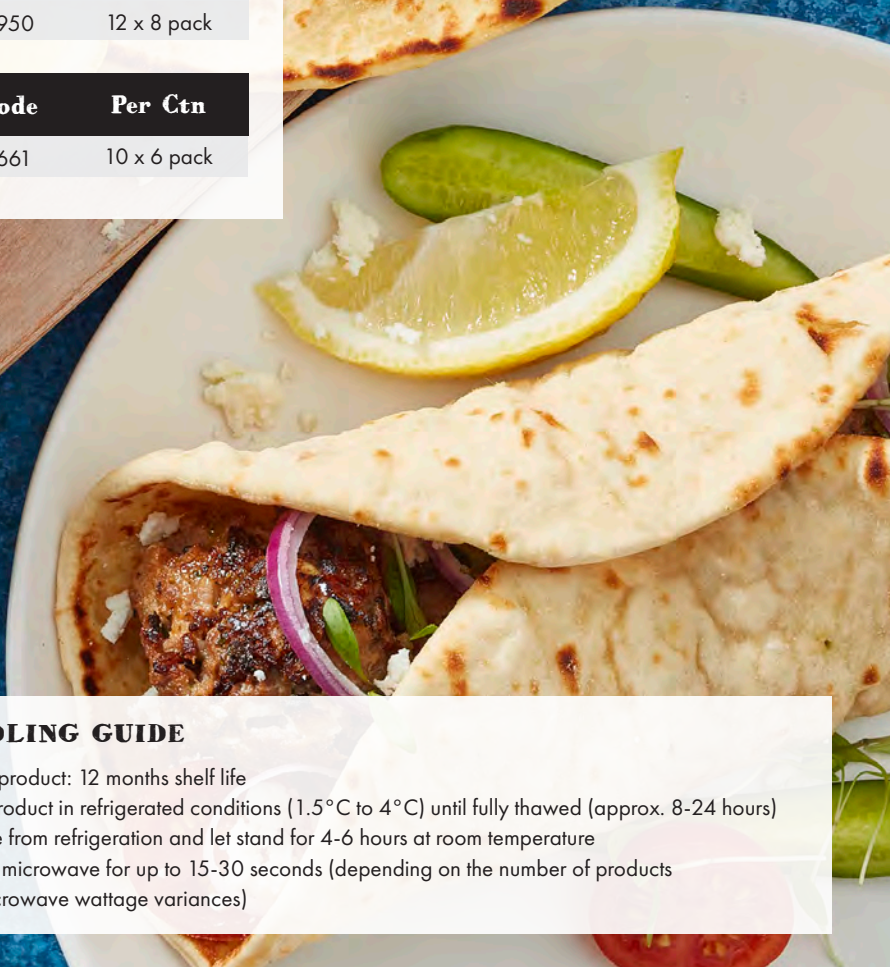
950 | 12 x 8 pack

| ode | Per Ctn |
|---|---|
| 661 | 10 x 6 pack |

OLING GUIDE

product: 12 months shelf life

roduct in refrigerated conditions (1.5°C to 4°C) until fully thawed (approx. 8-24 hours)

e from refrigeration and let stand for 4-6 hours at room temperature

microwave for up to 15-30 seconds (depending on the number of products

rowave wattage variances)